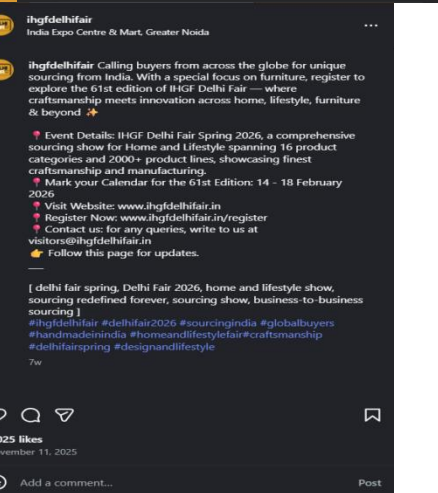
ihgfdelhifair
India Expo Centre & Mart, Greater Noida

ihgfdelhifair Calling buyers from across the globe for unique sourcing from India. With a special focus on furniture, register to explore the 61st edition of IHGF Delhi Fair — where craftsmanship meets innovation across home, lifestyle, furniture & beyond ✨

📍 Event Details: IHGF Delhi Fair Spring 2026, a comprehensive sourcing show for Home and Lifestyle spanning 16 product categories and 2000+ product lines, showcasing finest craftsmanship and manufacturing.
📍 Mark your Calendar for the 61st Edition: 14 - 18 February 2026
📍 Visit Website: www.ihgfdelhifair.in
📍 Register Now: www.ihgfdelhifair.in/register
📍 Contact us: for any queries, write to us at visitors@ihgfdelhifair.in
👉 Follow this page for updates.
—
[ delhi fair spring, Delhi Fair 2026, home and lifestyle show, sourcing redefined forever, sourcing show, business-to-business sourcing ]
#ihgfdelhifair #delhifair2026 #sourcingindia #globalbuyers #handmadeinindia #homeandlifestylefair#craftsmanship #delhifairspring #designandlifestyle
7w

025 likes
vember 11, 2025

Add a comment... Post